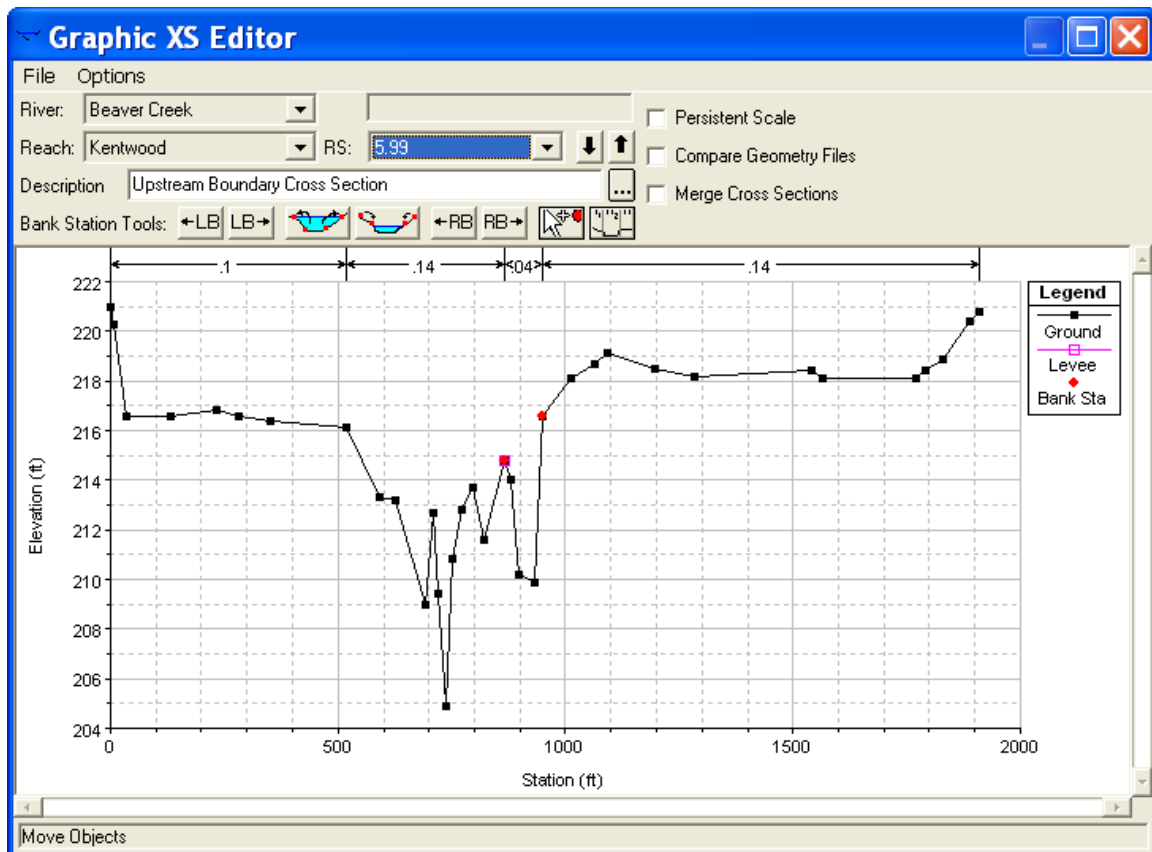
Graphic XS Editor

File Options

River: Beaver Creek

Reach: Kentwood RS: 5.99

Description Upstream Boundary Cross Section

Persistent Scale

Compare Geometry Files

Merge Cross Sections

Bank Station Tools: ←LB LB→ ←RB RB→

.1 .14 .04 .14

Legend
Ground
Levee
Bank Sta

Elevation (ft)

222
220
218
216
214
212
210
208
206
204

0 500 1000 1500 2000

Station (ft)

Move Objects